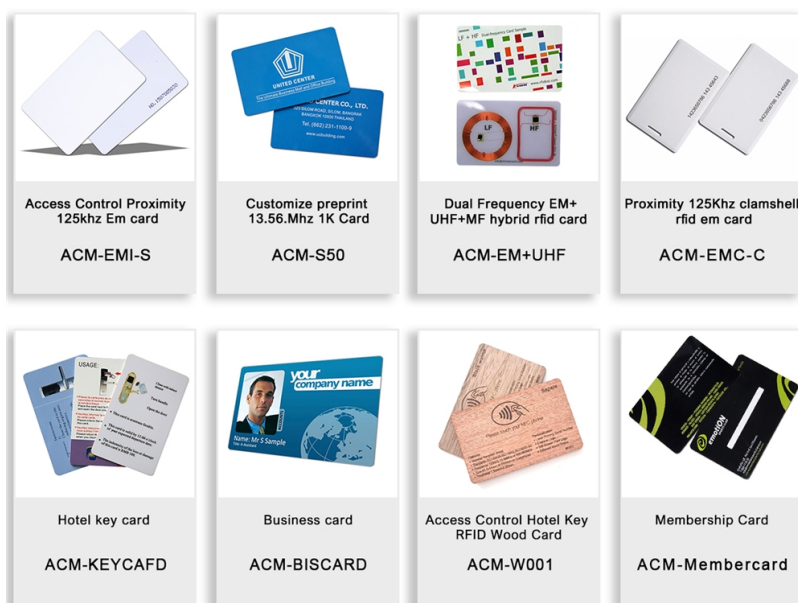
Access Control Proximity 125khz Em card

ACM-EMI-S

UNITED CENTER

UNITED CENTER CO., LTD.

Customize preprint 13.56.Mhz 1K Card

ACM-S50

LF + HF

LF

HF

Dual Frequency EM+ UHF+MF hybrid rfid card

ACM-EM+UHF

Proximity 125Khz clamshell rfid em card

ACM-EMC-C

USAGE

Hotel key card

ACM-KEYCAFD

your company name

Name: Mr S Sample

Business card

ACM-BISCARD

Access Control Hotel Key RFID Wood Card

ACM-W001

Membership Card

ACM-Membercard